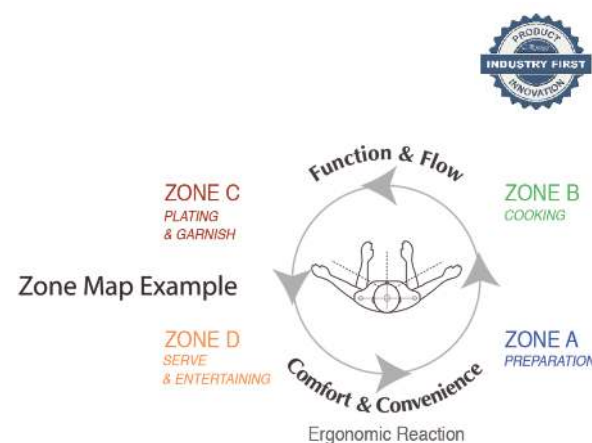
PRODUCT
INDUSTRY FIRST
INNOVATION

Function & Flow

ZONE C
PLATING
& GARNISH

ZONE B
COOKING

Zone Map Example

ZONE D
SERVE
& ENTERTAINING

ZONE A
PREPARATION

Comfort & Convenience

Ergonomic Reaction